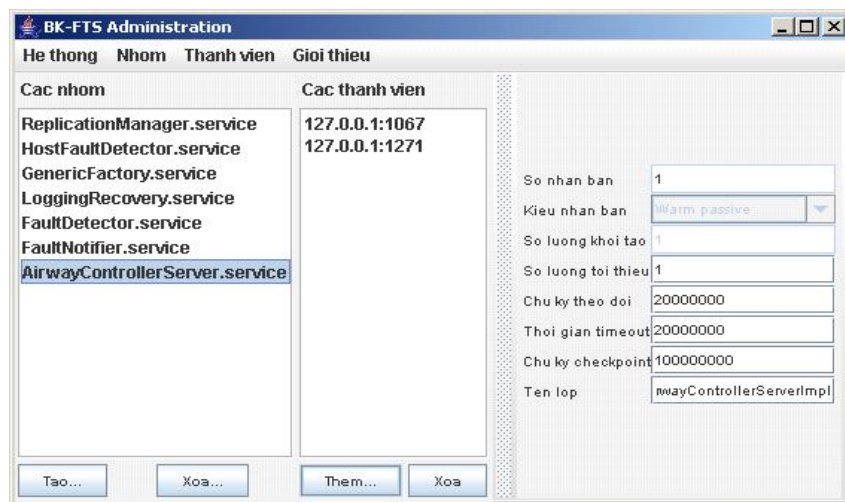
BK-FTS Administration

He thong Nhom Thanh vien Gioi thieu

Cac nhom

ReplicationManager.service
HostFaultDetector.service
GenericFactory.service
LoggingRecovery.service
FaultDetector.service
FaultNotifier.service
AirwayControllerServer.service

Cac thanh vien

127.0.0.1:1067
127.0.0.1:1271

| | |
|---|---|
| So nhan ban | 1 |
| Kieu nhan ban | Warm passive |
| So luong khoi tao | 1 |
| So luong toi thieu | 1 |
| Chu ky theo doi | 20000000 |
| Thoi gian timeout | 20000000 |
| Chu ky checkpoint | 100000000 |
| Ten lop | rwayControllerServerImpl |

Tao... Xoa... Them... Xoa